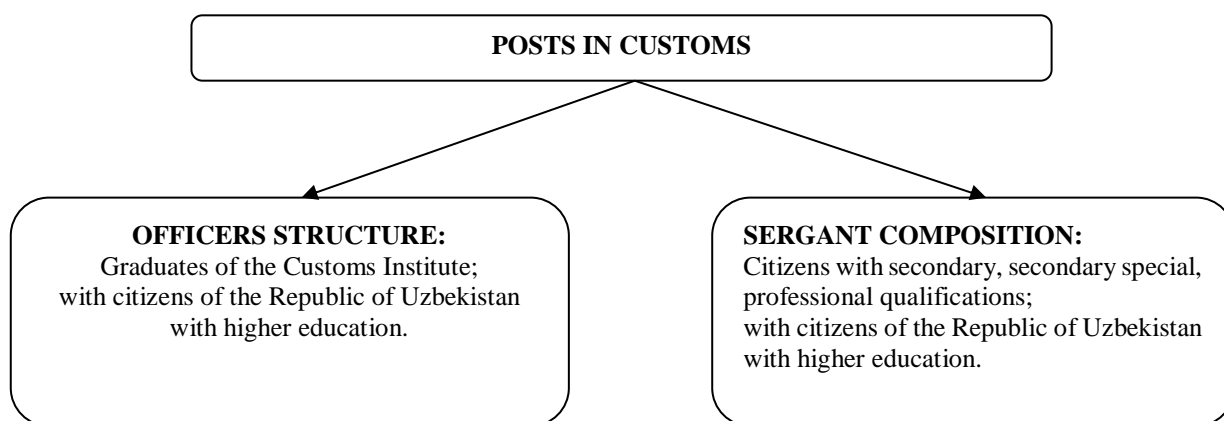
POSTS IN CUSTOMS

OFFICERS STRUCTURE:
Graduates of the Customs Institute;
with citizens of the Republic of Uzbekistan with higher education.

SERGANT COMPOSITION:
Citizens with secondary, secondary special, professional qualifications;
with citizens of the Republic of Uzbekistan with higher education.